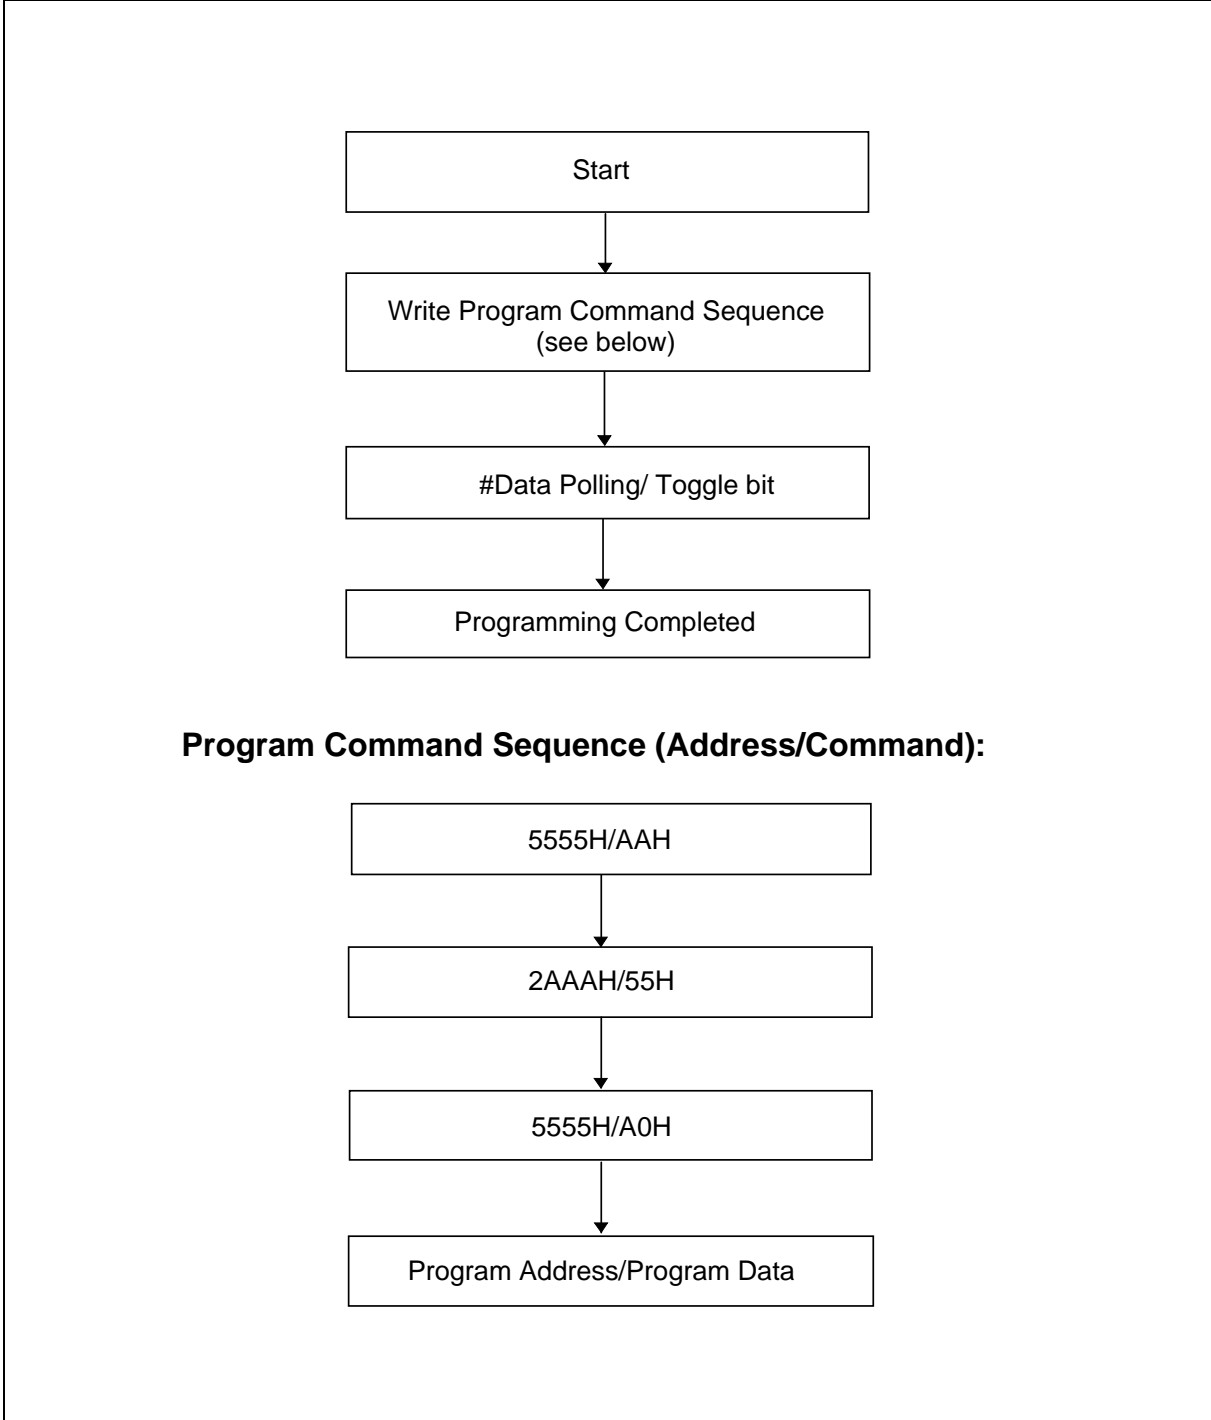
Start

Write Program Command Sequence (see below)

#Data Polling/ Toggle bit

Programming Completed

**Program Command Sequence (Address/Command):**

5555H/AAH

2AAAH/55H

5555H/A0H

Program Address/Program Data